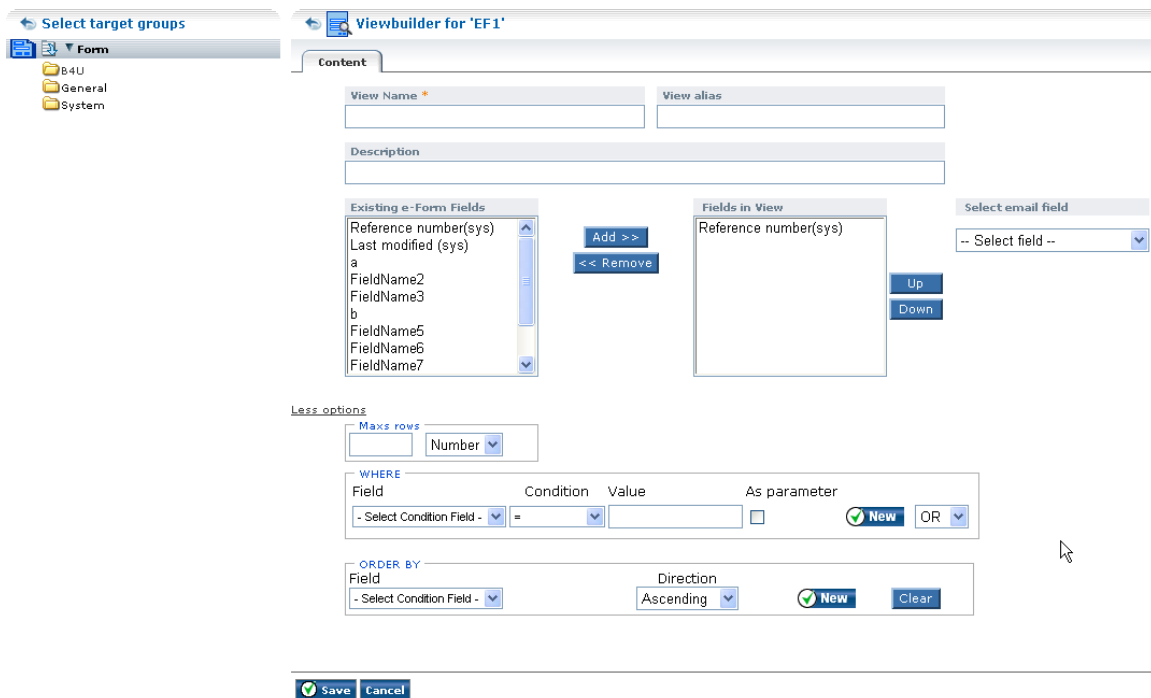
Select target groups

Form

B4U

General

System

Viewbuilder for 'EF1'

Content

View Name *

View alias

Description

Existing e-Form Fields

Reference number(sys)
Last modified (sys)
a
FieldName2
FieldName3
b
FieldName5
FieldName6
FieldName7

Add >>

<< Remove

Fields in View

Reference number(sys)

Up

Down

Select email field

-- Select field --

Less options

Maxs rows

Number

WHERE

Field

Condition

Value

As parameter

- Select Condition Field -

=

New

OR

ORDER BY

Field

Direction

- Select Condition Field -

Ascending

New

Clear

Save

Cancel